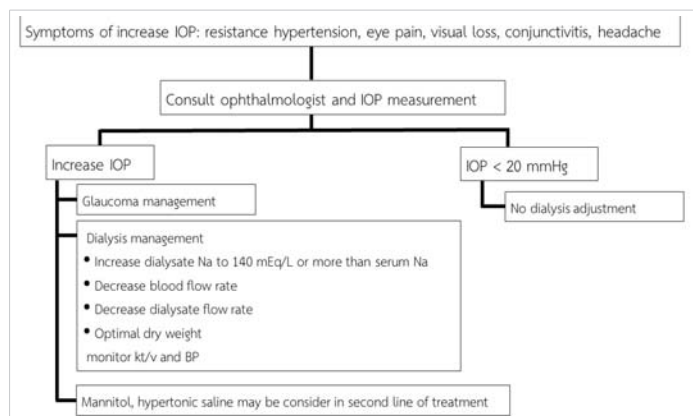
Symptoms of increase IOP: resistance hypertension, eye pain, visual loss, conjunctivitis, headache

Consult ophthalmologist and IOP measurement

Increase IOP

IOP < 20 mmHg

No dialysis adjustment

Glaucoma management

Dialysis management
• Increase dialysate Na to 140 mEq/L or more than serum Na
• Decrease blood flow rate
• Decrease dialysate flow rate
• Optimal dry weight
monitor kt/v and BP

Mannitol, hypertonic saline may be consider in second line of treatment